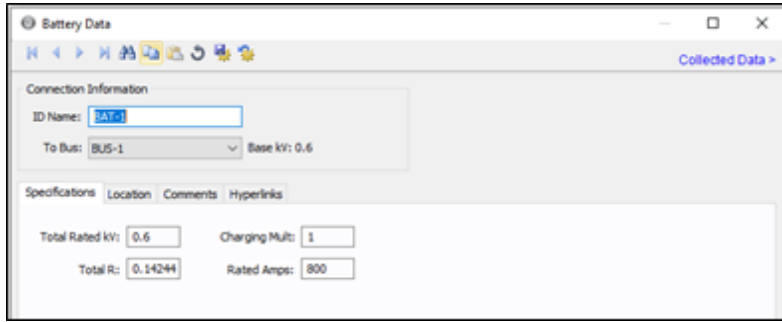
Battery Data

Collected Data >

Connection Information

ID Name: BAT-1

To Bus: BUS-1

Base kV: 0.6

Specifications Location Comments Hyperlinks

Total Rated kV: 0.6

Charging Mult: 1

Total R: 0.14244

Rated Amps: 800